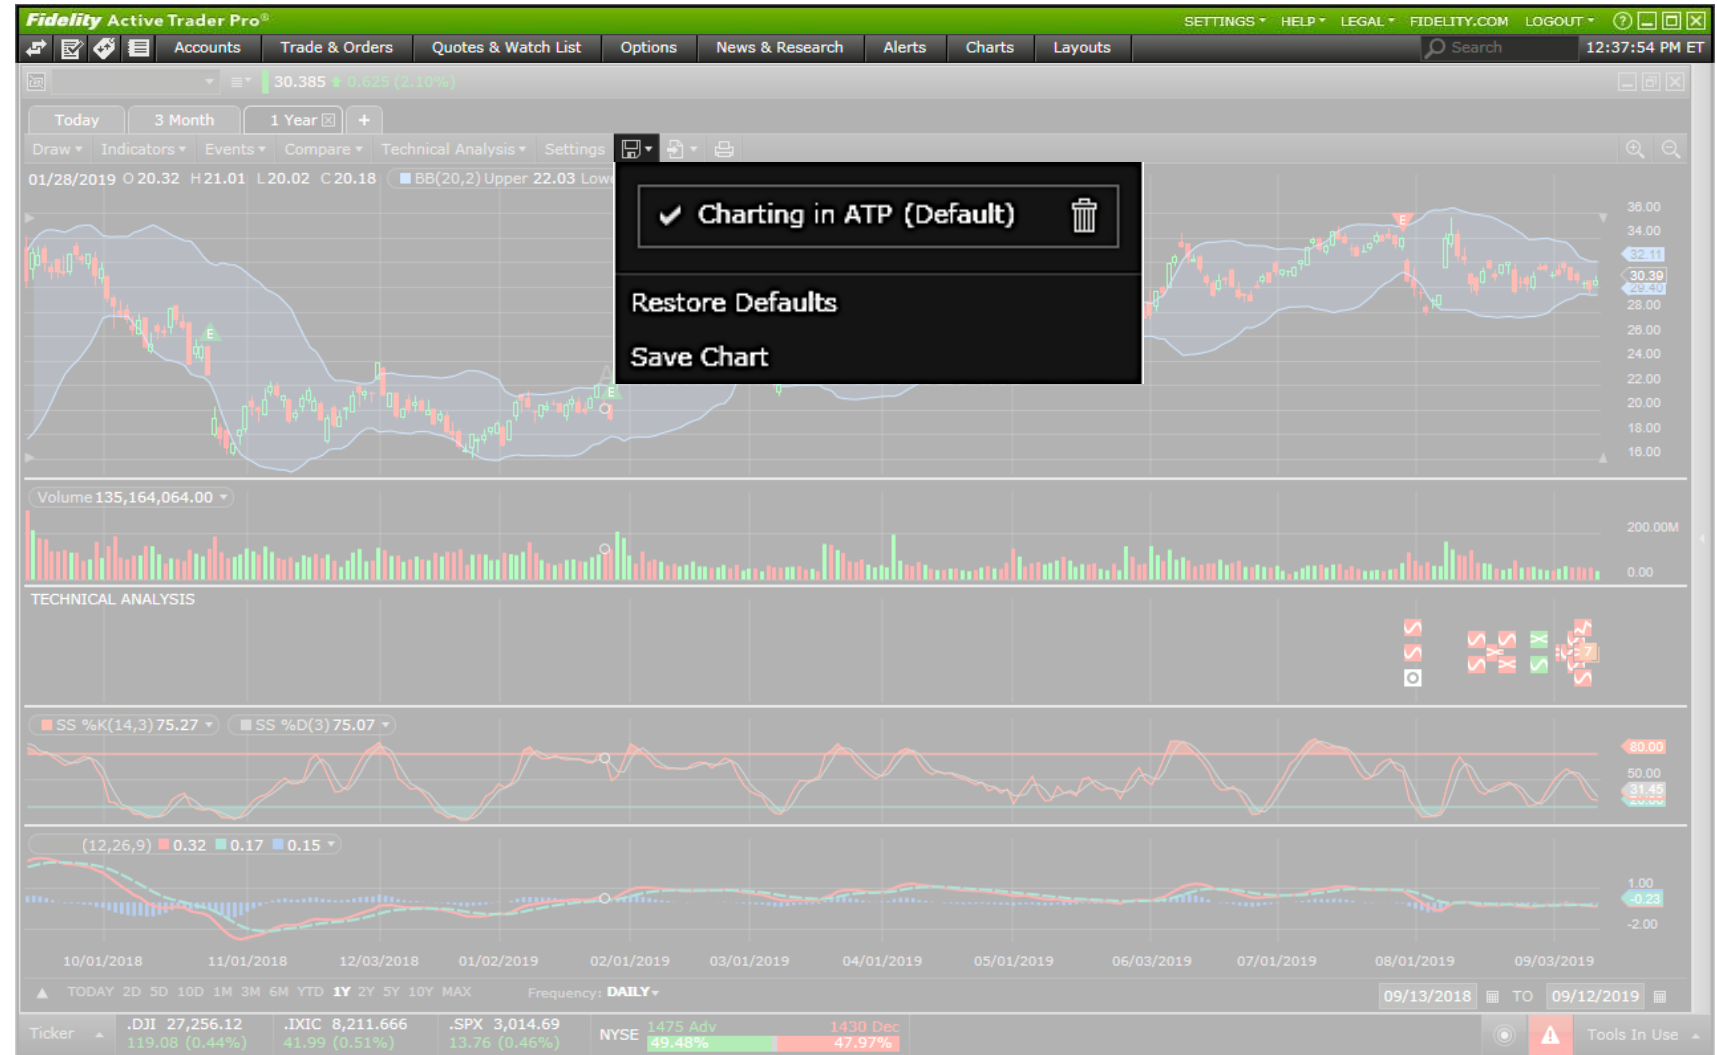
Fidelity Active Trader Pro®

SETTINGS HELP LEGAL FIDELITY.COM LOGOUT

Accounts Trade & Orders Quotes & Watch List Options News & Research Alerts Charts Layouts

Search 12:37:54 PM ET

30.385 0.625 (2.10%)

Today 3 Month 1 Year +

Draw Indicators Events Compare Technical Analysis Settings

01/28/2019 O 20.32 H 21.01 L 20.02 C 20.18 BB(20,2) Upper 22.03 Lower

Charting in ATP (Default)

Restore Defaults

Save Chart

36.00 34.00 32.11 30.39 29.40 28.00 26.00 24.00 22.00 20.00 18.00 16.00

Volume 135,164,064.00

200.00M 0.00

TECHNICAL ANALYSIS

SS %K(14,3) 75.27 SS %D(3) 75.07

80.00 50.00 31.45

(12,26,9) 0.32 0.17 0.15

1.00 -0.23 -2.00

10/01/2018 11/01/2018 12/03/2018 01/02/2019 02/01/2019 03/01/2019 04/01/2019 05/01/2019 06/03/2019 07/01/2019 08/01/2019 09/03/2019

TODAY 2D 5D 10D 1M 3M 6M YTD 1Y 2Y 5Y 10Y MAX Frequency: DAILY

09/13/2018 TO 09/12/2019

Ticker .DJI 27,256.12 119.08 (0.44%) .IXIC 8,211.666 41.99 (0.51%) .SPX 3,014.69 13.76 (0.46%) NYSE 1475 Adv 49.48% 1430 Dec 47.97% Tools In Use